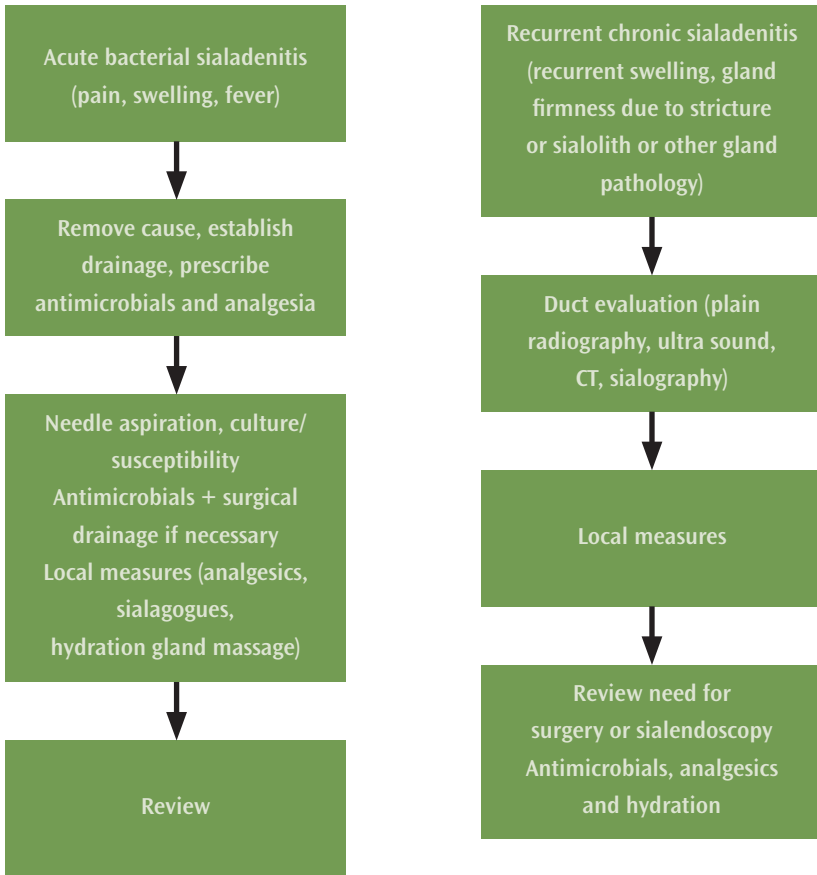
Acute bacterial sialadenitis (pain, swelling, fever)

Remove cause, establish drainage, prescribe antimicrobials and analgesia

Needle aspiration, culture/ susceptibility
Antimicrobials + surgical drainage if necessary
Local measures (analgesics, sialagogues, hydration gland massage)

Review

Recurrent chronic sialadenitis (recurrent swelling, gland firmness due to stricture or sialolith or other gland pathology)

Duct evaluation (plain radiography, ultra sound, CT, sialography)

Local measures

Review need for surgery or sialendoscopy
Antimicrobials, analgesics and hydration